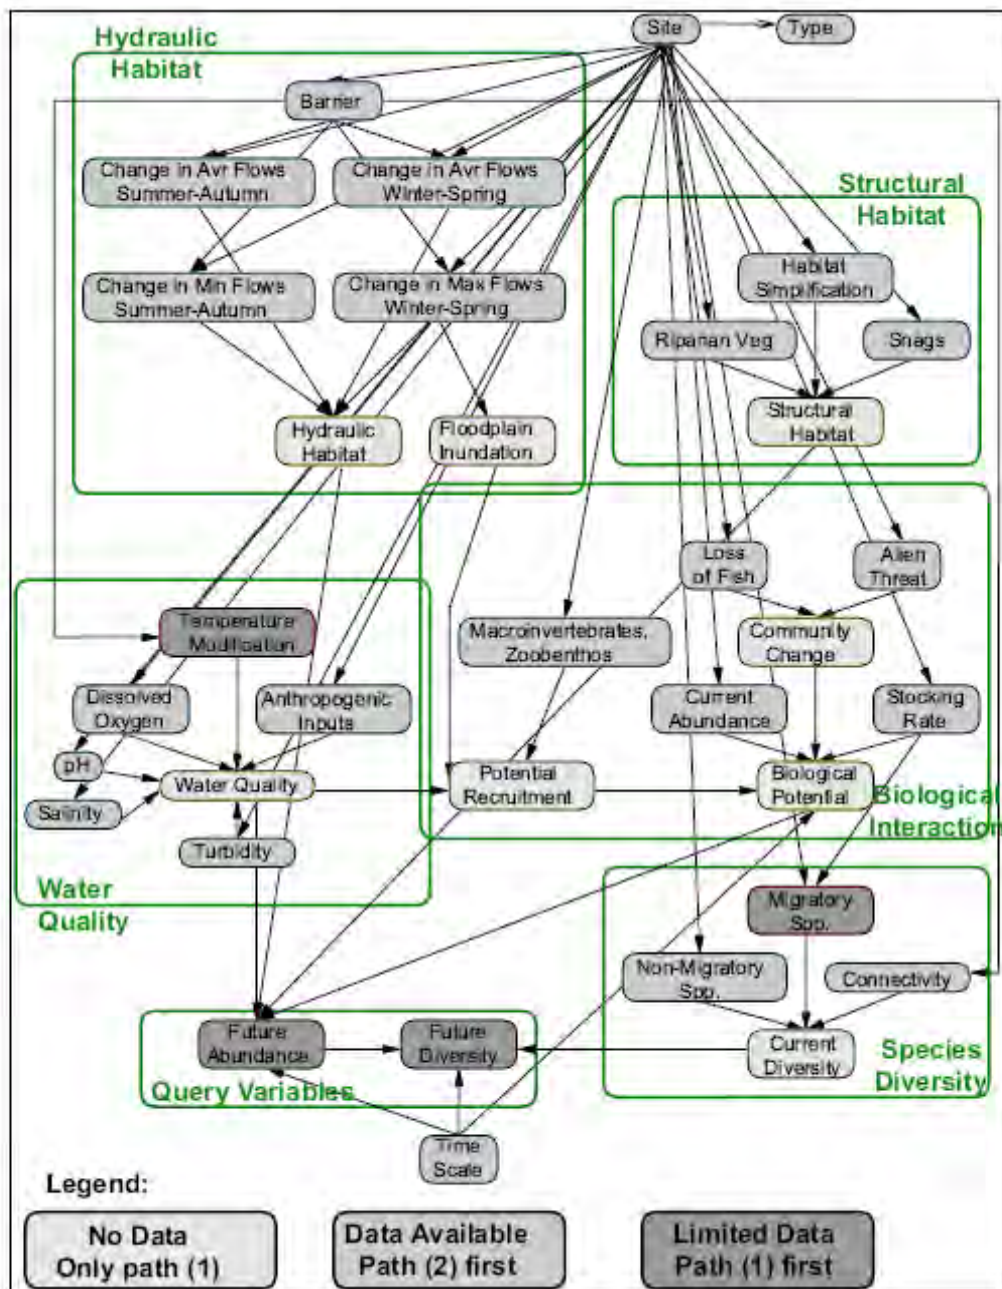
Site
Type
Hydraulic Habitat
Barrier
Change in Avr Flows Summer-Autumn
Change in Avr Flows Winter-Spring
Change in Min Flows Summer-Autumn
Change in Max Flows Winter-Spring
Hydraulic Habitat
Floodplain Inundation
Structural Habitat
Habitat Simplification
Riparian Veg
Snags
Structural Habitat
Loss of Fish
Alien Threat
Temperature Modification
Macroinvertebrates, Zoobenthos
Community Change
Dissolved Oxygen
Anthropogenic Inputs
Current Abundance
Stocking Rate
pH
Water Quality
Potential Recruitment
Biological Potential
Biological Interaction
Salinity
Turbidity
Water Quality
Migratory Spp.
Non-Migratory Spp.
Connectivity
Future Abundance
Future Diversity
Current Diversity
Species Diversity
Query Variables
Time Scale
Legend:
No Data Only path (1)
Data Available Path (2) first
Limited Data Path (1) first